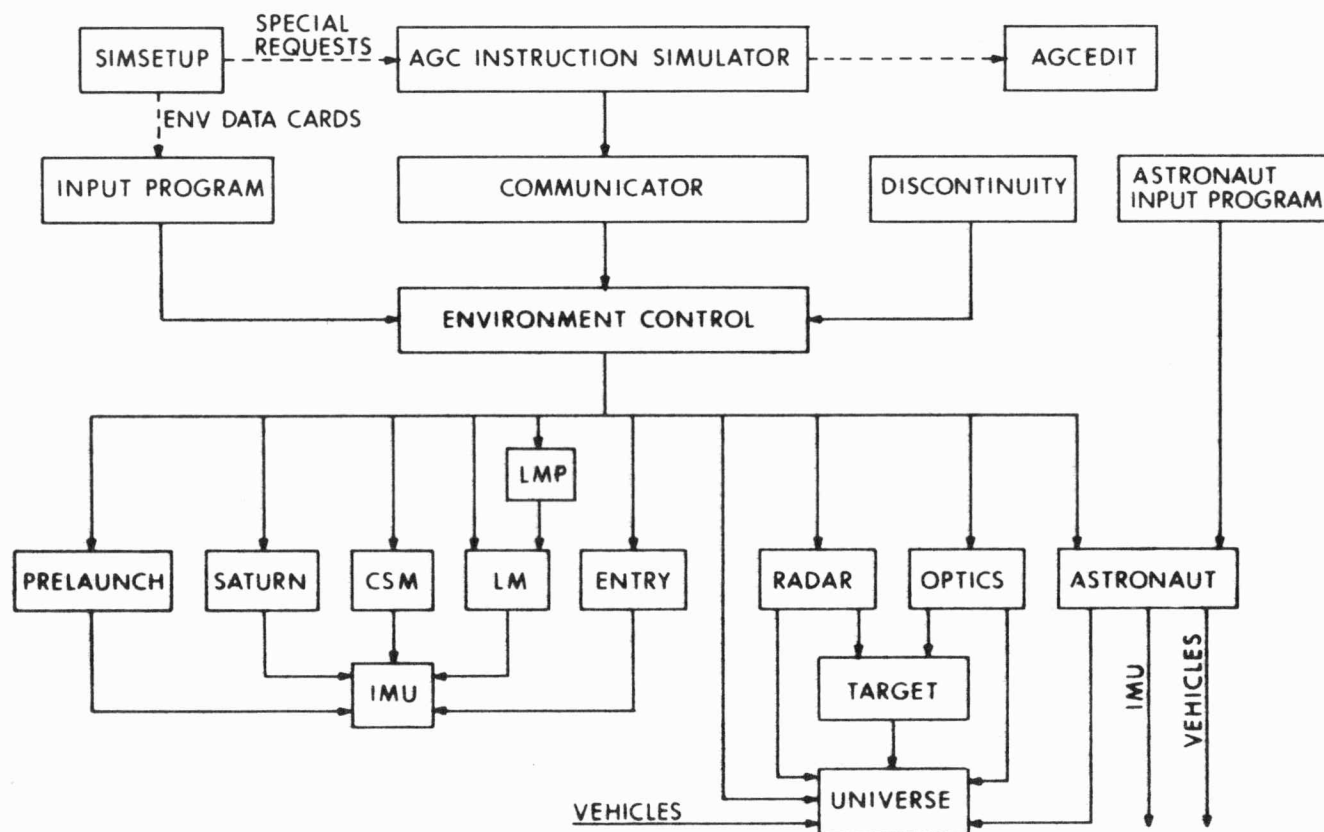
SIMSETUP

SPECIAL REQUESTS

AGC INSTRUCTION SIMULATOR

AGCEDIT

ENV DATA CARDS

INPUT PROGRAM

COMMUNICATOR

DISCONTINUITY

ASTRONAUT INPUT PROGRAM

ENVIRONMENT CONTROL

LMP

PRELAUNCH

SATURN

CSM

LM

ENTRY

RADAR

OPTICS

ASTRONAUT

TARGET

IMU

IMU

VEHICLES

VEHICLES

UNIVERSE